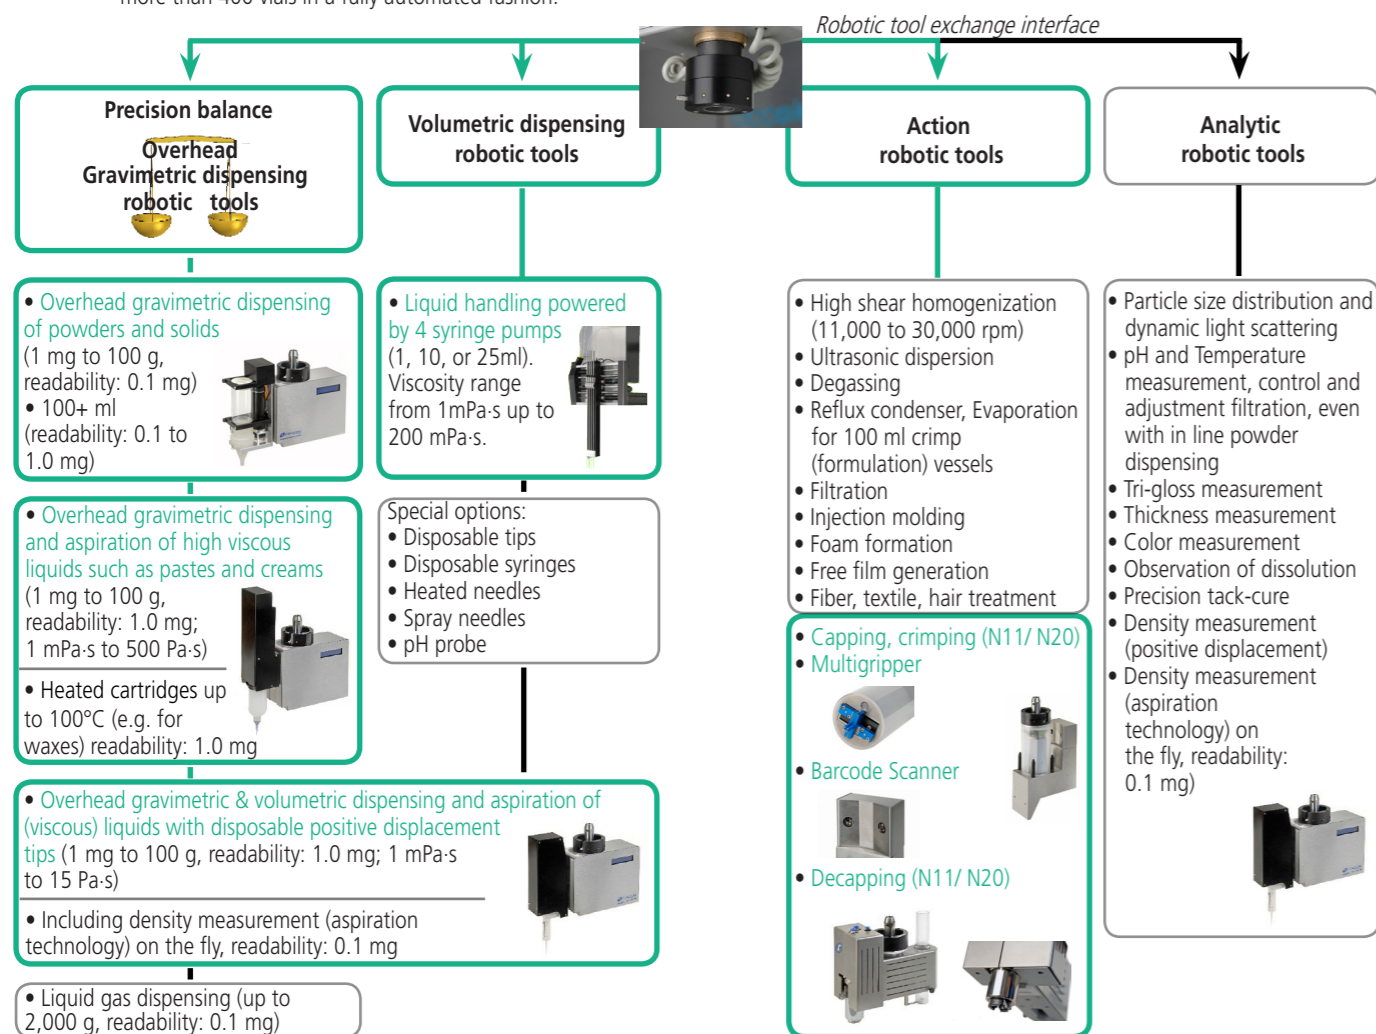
Robotic tool exchange interface

Precision balance
Overhead
Gravimetric dispensing
robotic tools

Volumetric dispensing
robotic tools

Action
robotic tools

Analytic
robotic tools

• Overhead gravimetric dispensing of powders and solids
(1 mg to 100 g, readability: 0.1 mg)
• 100+ ml
(readability: 0.1 to 1.0 mg)

• Overhead gravimetric dispensing and aspiration of high viscous liquids such as pastes and creams
(1 mg to 100 g, readability: 1.0 mg; 1 mPa·s to 500 Pa·s)
• Heated cartridges up to 100°C (e.g. for waxes) readability: 1.0 mg

• Overhead gravimetric & volumetric dispensing and aspiration of (viscous) liquids with disposable positive displacement tips (1 mg to 100 g, readability: 1.0 mg; 1 mPa·s to 15 Pa·s)
• Including density measurement (aspiration technology) on the fly, readability: 0.1 mg

• Liquid gas dispensing (up to 2,000 g, readability: 0.1 mg)

• Liquid handling powered by 4 syringe pumps
(1, 10, or 25ml).
Viscosity range from 1mPa·s up to 200 mPa·s.

Special options:
• Disposable tips
• Disposable syringes
• Heated needles
• Spray needles
• pH probe

• High shear homogenization (11,000 to 30,000 rpm)
• Ultrasonic dispersion
• Degassing
• Reflux condenser, Evaporation for 100 ml crimp (formulation) vessels
• Filtration
• Injection molding
• Foam formation
• Free film generation
• Fiber, textile, hair treatment

• Capping, crimping (N11/ N20)
• Multigripper
• Barcode Scanner
• Decapping (N11/ N20)

• Particle size distribution and dynamic light scattering
• pH and Temperature measurement, control and adjustment filtration, even with in line powder dispensing
• Tri-gloss measurement
• Thickness measurement
• Color measurement
• Observation of dissolution
• Precision tack-cure
• Density measurement (positive displacement)
• Density measurement (aspiration technology) on the fly, readability: 0.1 mg)